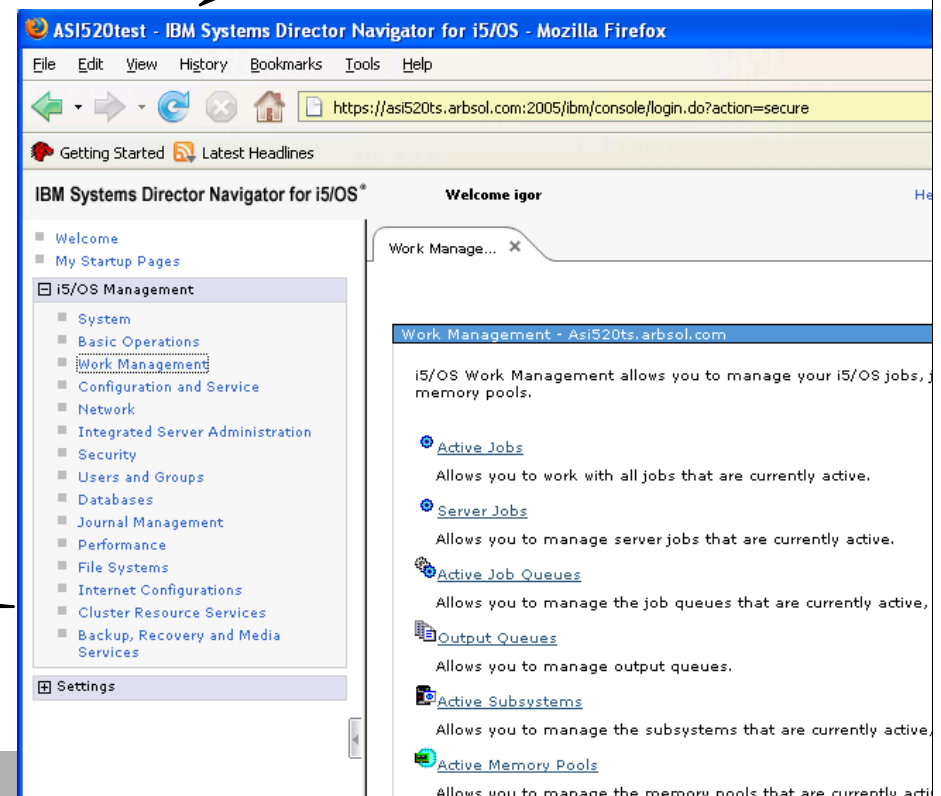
ASI520test - IBM Systems Director Navigator for i5/OS - Mozilla Firefox

File Edit View History Bookmarks Tools Help

https://asi520ts.arbsol.com:2005/ibm/console/login.do?action=secure

Getting Started Latest Headlines

IBM Systems Director Navigator for i5/OS®

Welcome igor

He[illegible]

Welcome
My Startup Pages

i5/OS Management
System
Basic Operations
Work Management
Configuration and Service
Network
Integrated Server Administration
Security
Users and Groups
Databases
Journal Management
Performance
File Systems
Internet Configurations
Cluster Resource Services
Backup, Recovery and Media Services

Settings

Work Manage...

Work Management - Asi520ts.arbsol.com

i5/OS Work Management allows you to manage your i5/OS jobs, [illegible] memory pools.

Active Jobs
Allows you to work with all jobs that are currently active.

Server Jobs
Allows you to manage server jobs that are currently active.

Active Job Queues
Allows you to manage the job queues that are currently active,

Output Queues
Allows you to manage output queues.

Active Subsystems
Allows you to manage the subsystems that are currently active,

Active Memory Pools
Allows you to manage the memory pools that are currently acti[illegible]